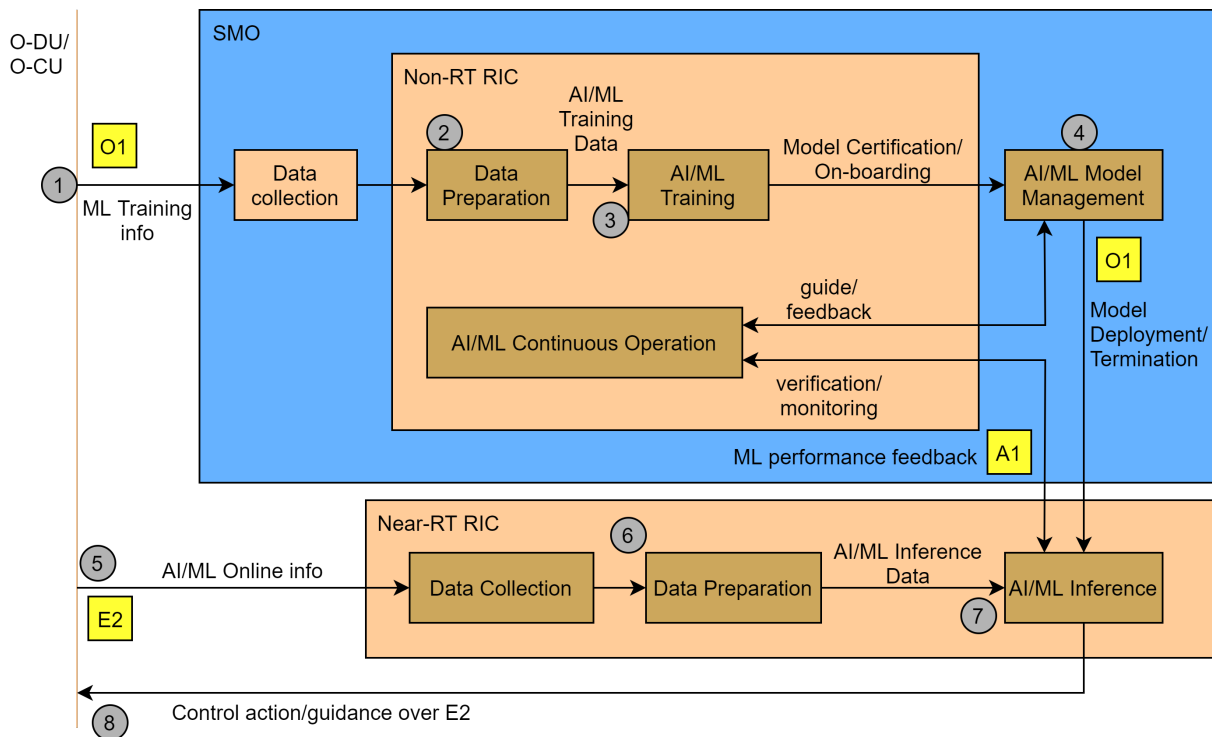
O-DU/
O-CU

SMO

Non-RT RIC

O1

1

ML Training info

Data collection

2

Data Preparation

AI/ML Training Data

AI/ML Training

3

Model Certification/ On-boarding

4

AI/ML Model Management

O1

Model Deployment/ Termination

guide/ feedback

AI/ML Continuous Operation

verification/ monitoring

ML performance feedback

A1

Near-RT RIC

5

AI/ML Online info

E2

Data Collection

6

Data Preparation

AI/ML Inference Data

AI/ML Inference

7

8

Control action/guidance over E2